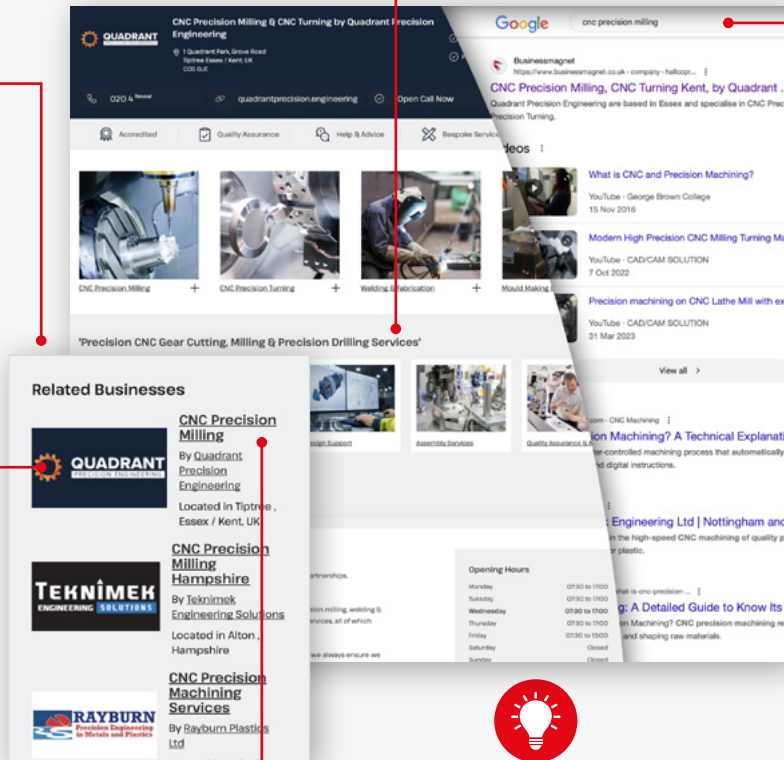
QUADRANT

CNC Precision Milling & CNC Turning by Quadrant Precision Engineering

1 Quadrant Park, Grove Road Tiptree Essex / Kent, UK CO5 0JE

020 4 Reveal

quadrantprecision.engineering

Open Call Now

Accredited

Quality Assurance

Help & Advice

Bespoke Servic

CNC Precision Milling

CNC Precision Turning

Welding & Fabrication

Mould Making

'Precision CNC Gear Cutting, Milling & Precision Drilling Services'

Design Support

Assembly Services

Quality Assurance

Opening Hours

| | |
|---|---|
| Monday | 07:30 to 17:00 |
| Tuesday | 07:30 to 17:00 |
| Wednesday | 07:30 to 17:00 |
| Thursday | 07:30 to 17:00 |
| Friday | 07:30 to 13:00 |
| Saturday | Closed |
| Sunday | Closed |

Google

cnc precision milling

Businessmagnet
https://www.businessmagnet.co.uk › company › hallcopr...

CNC Precision Milling, CNC Turning Kent, by Quadrant ...

Quadrant Precision Engineering are based in Essex and specialise in CNC Pre Precision Turning.

deos

What is CNC and Precision Machining?
YouTube · George Brown College
15 Nov 2016

Modern High Precision CNC Milling Turning Ma
YouTube · CAD/CAM SOLUTION
7 Oct 2022

Precision machining on CNC Lathe Mill with ex
YouTube · CAD/CAM SOLUTION
31 Mar 2023

View all

com › CNC Machining

ion Machining? A Technical Explanati

er-controlled machining process that automatically d digital instructions.

: Engineering Ltd | Nottingham and

in the high-speed CNC machining of quality p or plastic.

what-is-cnc-precision-...

g: A Detailed Guide to Know Its

on Machining? CNC precision machining re and shaping raw materials.

artnerships,

sion milling, welding & rvices, all of which

we always ensure we

Related Businesses

QUADRANT PRECISION ENGINEERING

CNC Precision Milling
By Quadrant Precision Engineering
Located in Tiptree , Essex / Kent, UK

TEKNIMEK ENGINEERING SOLUTIONS

CNC Precision Milling Hampshire
By Teknimek Engineering Solutions
Located in Alton , Hampshire

RAYBURN Precision Engineering in Metals and Plastics

CNC Precision Machining Services
By Rayburn Plastics Ltd